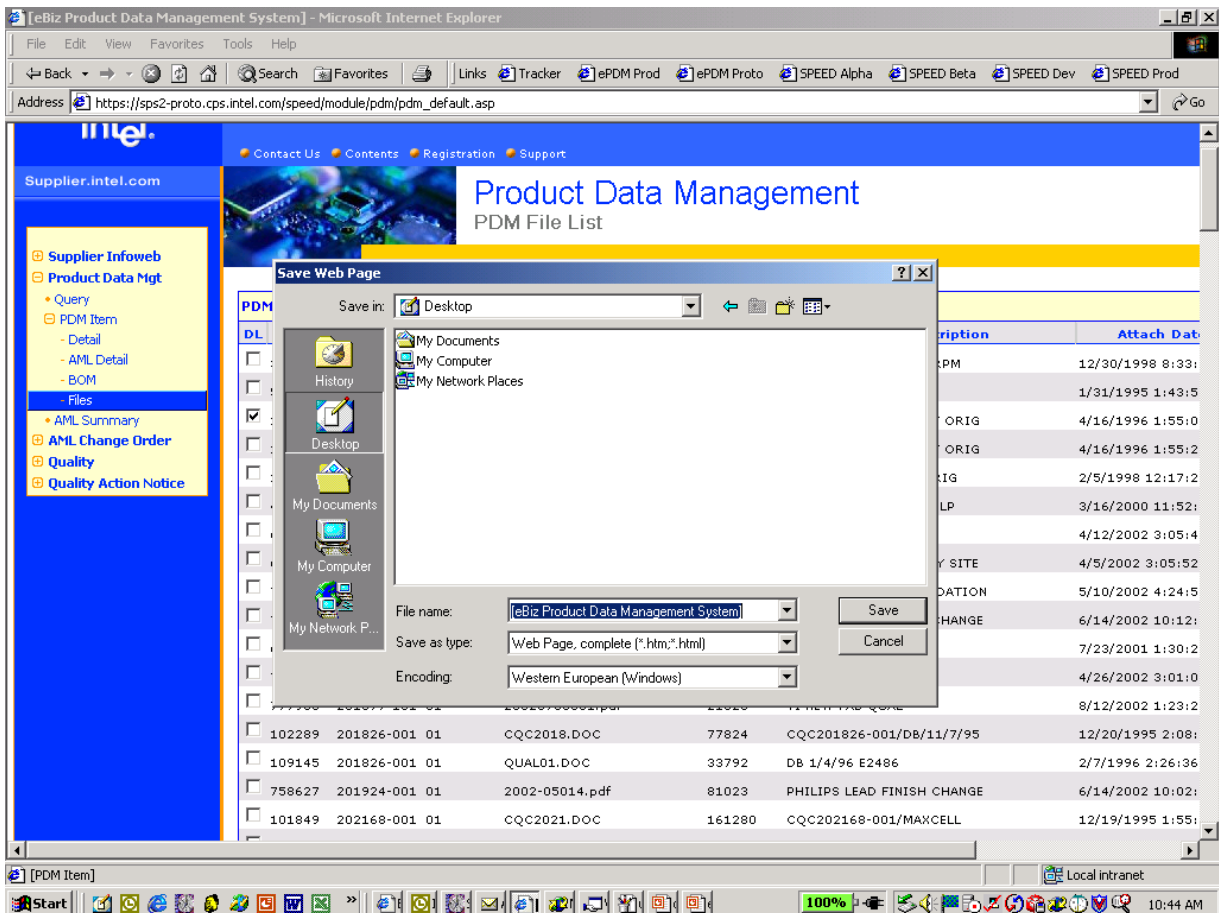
[eBiz Product Data Management System] - Microsoft Internet Explorer

File Edit View Favorites Tools Help

Back Search Favorites Links Tracker ePDM Prod ePDM Proto SPEED Alpha SPEED Beta SPEED Dev SPEED Prod

Address https://sps2-proto.cps.intel.com/speed/module/pdm/pdm_default.asp Go

intel.

Contact Us Contents Registration Support

Supplier.intel.com

Product Data Management
PDM File List

Supplier Infoweb
Product Data Mgt
Query
PDM Item
- Detail
- AML Detail
- BOM
- Files
AML Summary
AML Change Order
Quality
Quality Action Notice

PDM
DL

Save Web Page

Save in: Desktop

My Documents
My Computer
My Network Places

History
Desktop
My Documents
My Computer
My Network P...

File name: eBiz Product Data Management System
Save as type: Web Page, complete (*.htm;*.html)
Encoding: Western European (Windows)

Save
Cancel

| | | | | | Description | Attach Date |
|---|---|---|---|---|---|---|
| | | | | | RPM | 12/30/1998 8:33: |
| | | | | | | 1/31/1995 1:43:5 |
| | | | | | T ORIG | 4/16/1996 1:55:0 |
| | | | | | T ORIG | 4/16/1996 1:55:2 |
| | | | | | RIG | 2/5/1998 12:17:2 |
| | | | | | LP | 3/16/2000 11:52: |
| | | | | | | 4/12/2002 3:05:4 |
| | | | | | Y SITE | 4/5/2002 3:05:52 |
| | | | | | DATION | 5/10/2002 4:24:5 |
| | | | | | HANGE | 6/14/2002 10:12: |
| | | | | | | 7/23/2001 1:30:2 |
| | | | | | | 4/26/2002 3:01:0 |
| | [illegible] | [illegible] | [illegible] | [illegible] | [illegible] | 8/12/2002 1:23:2 |
| | 102289 | 201826-001 01 | CQC2018.DOC | 77824 | CQC201826-001/DB/11/7/95 | 12/20/1995 2:08: |
| | 109145 | 201826-001 01 | QUAL01.DOC | 33792 | DB 1/4/96 E2486 | 2/7/1996 2:26:36 |
| | 758627 | 201924-001 01 | 2002-05014.pdf | 81023 | PHILIPS LEAD FINISH CHANGE | 6/14/2002 10:02: |
| | 101849 | 202168-001 01 | CQC2021.DOC | 161280 | CQC202168-001/MAXCELL | 12/19/1995 1:55: |

[PDM Item]
Local intranet

Start
100%
10:44 AM